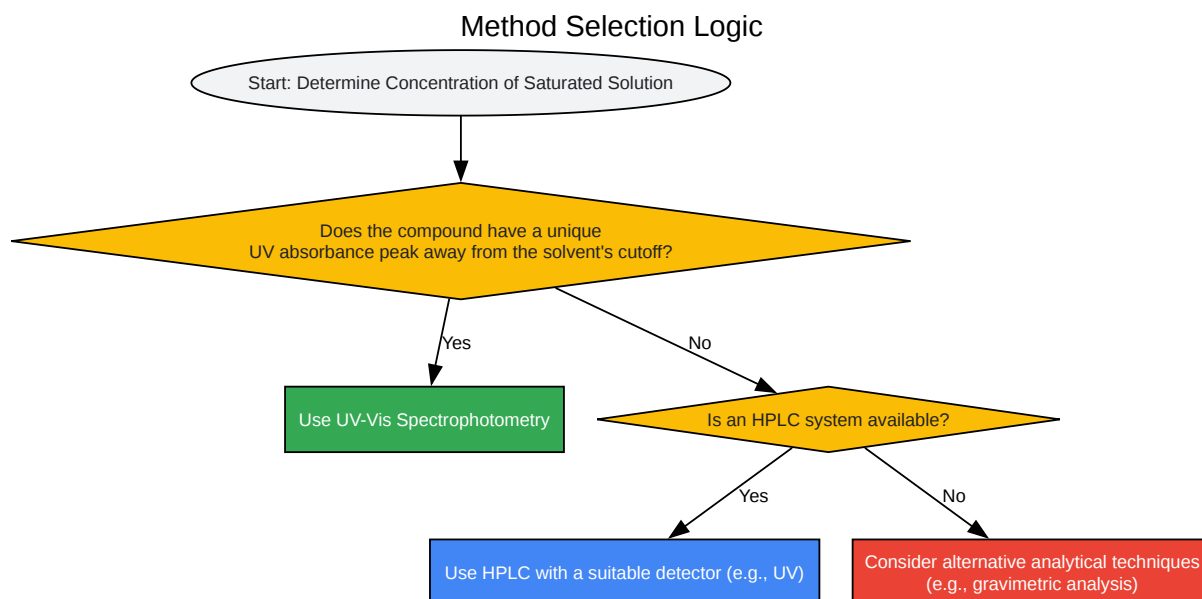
Method Selection Logic

Start: Determine Concentration of Saturated Solution

Does the compound have a unique UV absorbance peak away from the solvent's cutoff?

Yes

No

Use UV-Vis Spectrophotometry

Is an HPLC system available?

Yes

No

Use HPLC with a suitable detector (e.g., UV)

Consider alternative analytical techniques (e.g., gravimetric analysis)